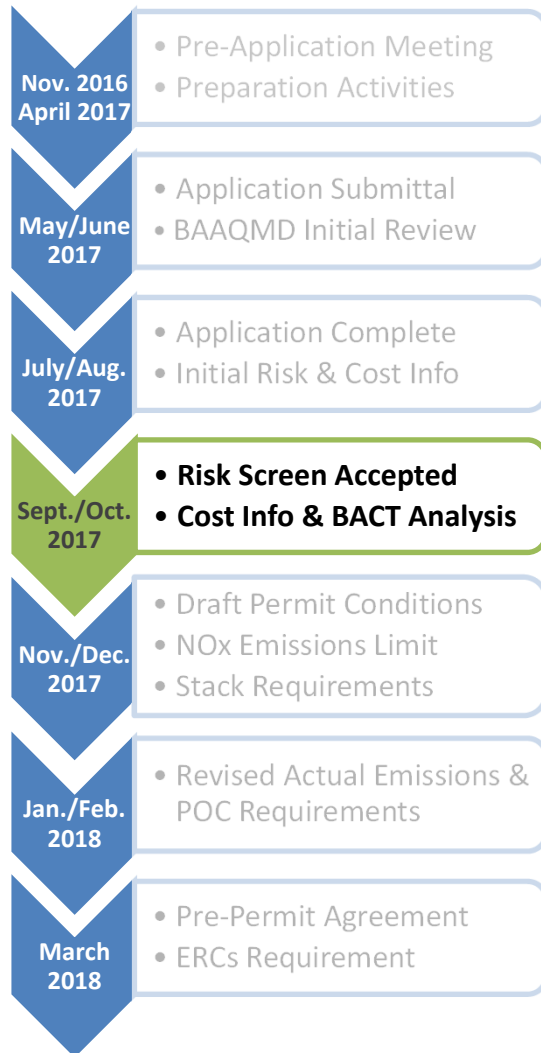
Nov. 2016
April 2017

• Pre-Application Meeting
• Preparation Activities

May/June
2017

• Application Submittal
• BAAQMD Initial Review

July/Aug.
2017

• Application Complete
• Initial Risk & Cost Info

Sept./Oct.
2017

• Risk Screen Accepted
• Cost Info & BACT Analysis

Nov./Dec.
2017

• Draft Permit Conditions
• NOx Emissions Limit
• Stack Requirements

Jan./Feb.
2018

• Revised Actual Emissions & POC Requirements

March
2018

• Pre-Permit Agreement
• ERCs Requirement